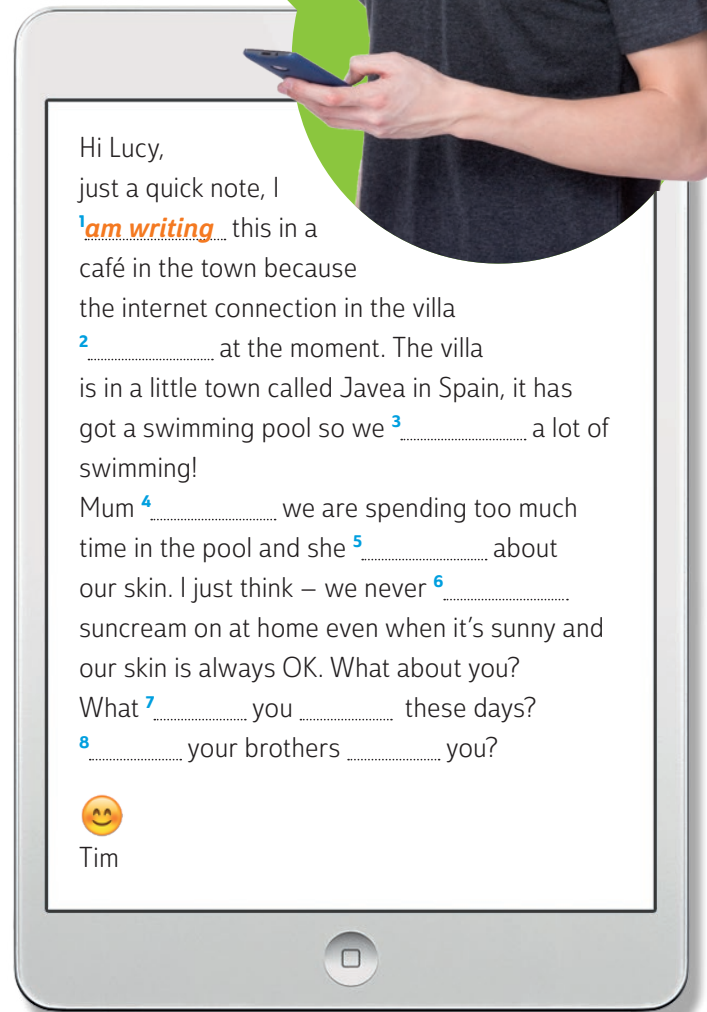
Hi Lucy,
just a quick note, I $^1$am writing this in a café in the town because the internet connection in the villa $^2$__________ at the moment. The villa is in a little town called Javea in Spain, it has got a swimming pool so we $^3$__________ a lot of swimming!
Mum $^4$__________ we are spending too much time in the pool and she $^5$__________ about our skin. I just think – we never $^6$__________ suncream on at home even when it's sunny and our skin is always OK. What about you?
What $^7$__________ you __________ these days?
$^8$__________ your brothers __________ you?

Tim